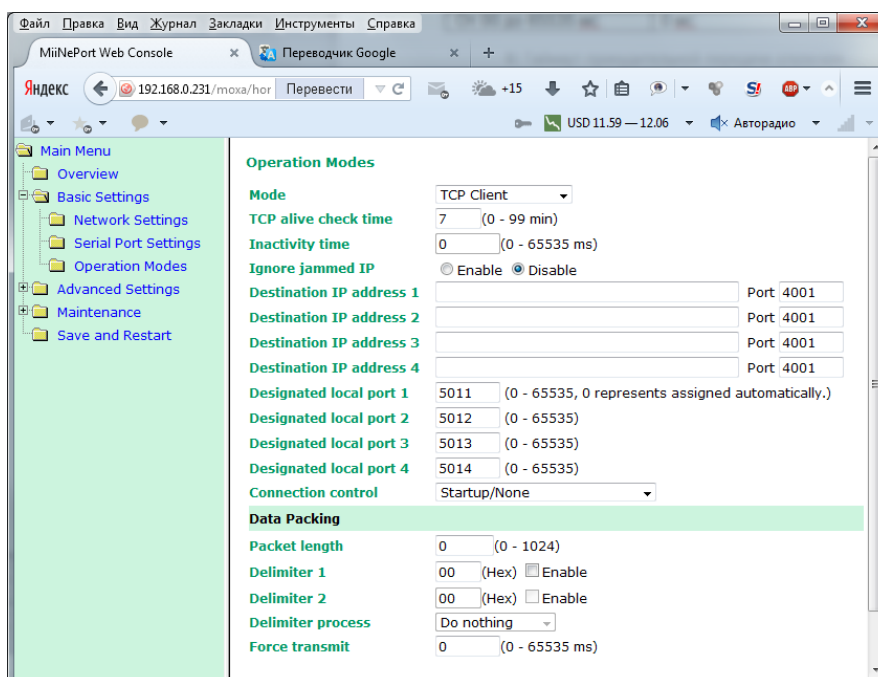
Файл Правка Вид Журнал Закладки Инструменты Справка

MiiNePort Web Console × Переводчик Google × +

Яндекс 192.168.0.231/moxa/hor Перевести +15 S ABP

USD 11.59 — 12.06 Авторадио

Main Menu
Overview
Basic Settings
Network Settings
Serial Port Settings
Operation Modes
Advanced Settings
Maintenance
Save and Restart

Operation Modes

| | |
|---|---|
| Mode | TCP Client |
| TCP alive check time | 7 (0 - 99 min) |
| Inactivity time | 0 (0 - 65535 ms) |
| Ignore jammed IP | Enable Disable |
| Destination IP address 1 | Port 4001 |
| Destination IP address 2 | Port 4001 |
| Destination IP address 3 | Port 4001 |
| Destination IP address 4 | Port 4001 |
| Designated local port 1 | 5011 (0 - 65535, 0 represents assigned automatically.) |
| Designated local port 2 | 5012 (0 - 65535) |
| Designated local port 3 | 5013 (0 - 65535) |
| Designated local port 4 | 5014 (0 - 65535) |
| Connection control | Startup/None |

Data Packing

| | |
|---|---|
| Packet length | 0 (0 - 1024) |
| Delimiter 1 | 00 (Hex) Enable |
| Delimiter 2 | 00 (Hex) Enable |
| Delimiter process | Do nothing |
| Force transmit | 0 (0 - 65535 ms) |